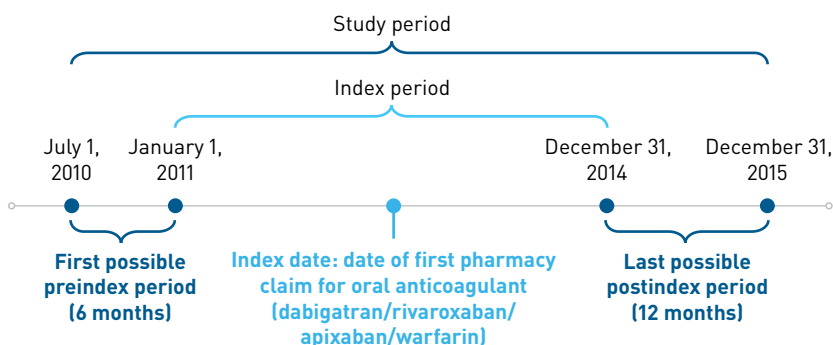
Study period

Index period

July 1, 2010

January 1, 2011

December 31, 2014

December 31, 2015

First possible preindex period (6 months)

Index date: date of first pharmacy claim for oral anticoagulant (dabigatran/rivaroxaban/ apixaban/warfarin)

Last possible postindex period (12 months)